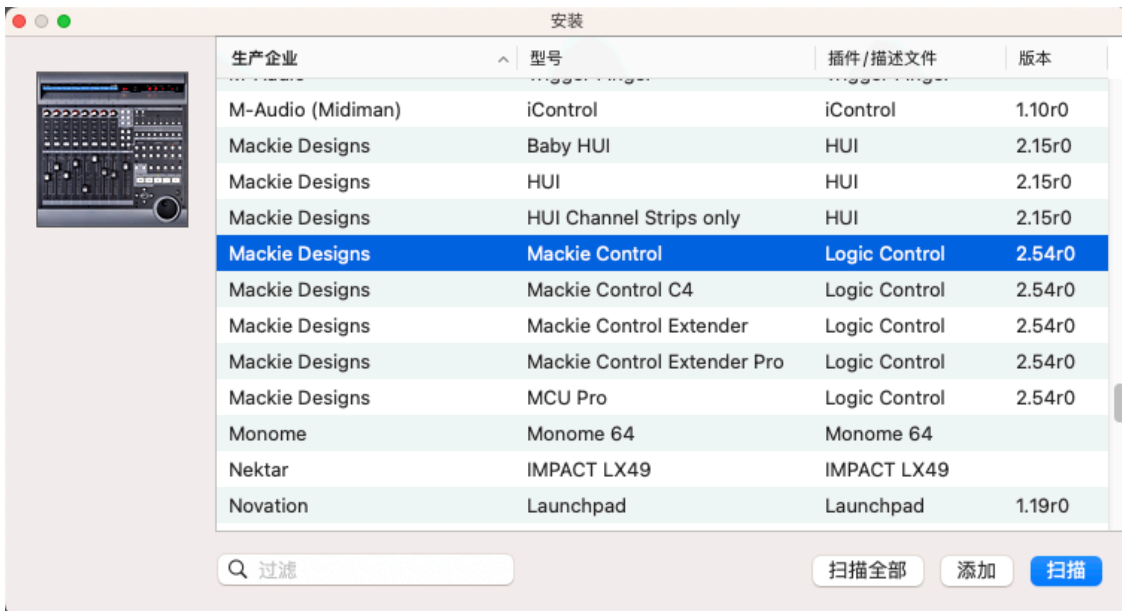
安装

| 生产企业 | 型号 | 插件/描述文件 | 版本 |
|---|---|---|---|
| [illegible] | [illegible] | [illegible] | |
| M-Audio (Midiman) | iControl | iControl | 1.10r0 |
| Mackie Designs | Baby HUI | HUI | 2.15r0 |
| Mackie Designs | HUI | HUI | 2.15r0 |
| Mackie Designs | HUI Channel Strips only | HUI | 2.15r0 |
| Mackie Designs | Mackie Control | Logic Control | 2.54r0 |
| Mackie Designs | Mackie Control C4 | Logic Control | 2.54r0 |
| Mackie Designs | Mackie Control Extender | Logic Control | 2.54r0 |
| Mackie Designs | Mackie Control Extender Pro | Logic Control | 2.54r0 |
| Mackie Designs | MCU Pro | Logic Control | 2.54r0 |
| Monome | Monome 64 | Monome 64 | |
| Nektar | IMPACT LX49 | IMPACT LX49 | |
| Novation | Launchpad | Launchpad | 1.19r0 |

过滤

扫描全部 添加 扫描